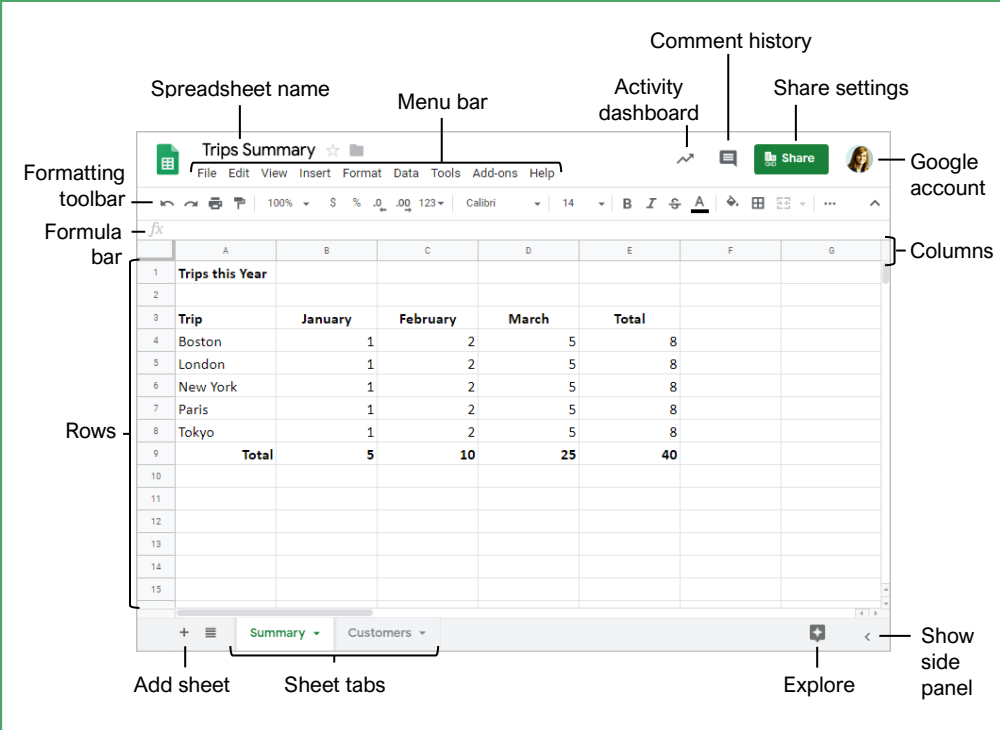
Comment history

Spreadsheet name

Activity dashboard

Share settings

Menu bar

Trips Summary

File Edit View Insert Format Data Tools Add-ons Help

Share

Google account

Formatting toolbar

100% $ % .0 .00 123 Calibri 14 B I S A

Formula bar

fx

Columns

|  | A | B | C | D | E | F | G |
|---|---|---|---|---|---|---|---|
| 1 | Trips this Year |  |  |  |  |  |  |
| 2 |  |  |  |  |  |  |  |
| 3 | Trip | January | February | March | Total |  |  |
| 4 | Boston | 1 | 2 | 5 | 8 |  |  |
| 5 | London | 1 | 2 | 5 | 8 |  |  |
| 6 | New York | 1 | 2 | 5 | 8 |  |  |
| 7 | Paris | 1 | 2 | 5 | 8 |  |  |
| 8 | Tokyo | 1 | 2 | 5 | 8 |  |  |
| 9 | Total | 5 | 10 | 25 | 40 |  |  |
| 10 |  |  |  |  |  |  |  |
| 11 |  |  |  |  |  |  |  |
| 12 |  |  |  |  |  |  |  |
| 13 |  |  |  |  |  |  |  |
| 14 |  |  |  |  |  |  |  |
| 15 |  |  |  |  |  |  |  |

Rows

+ Summary Customers

Show side panel

Add sheet

Sheet tabs

Explore